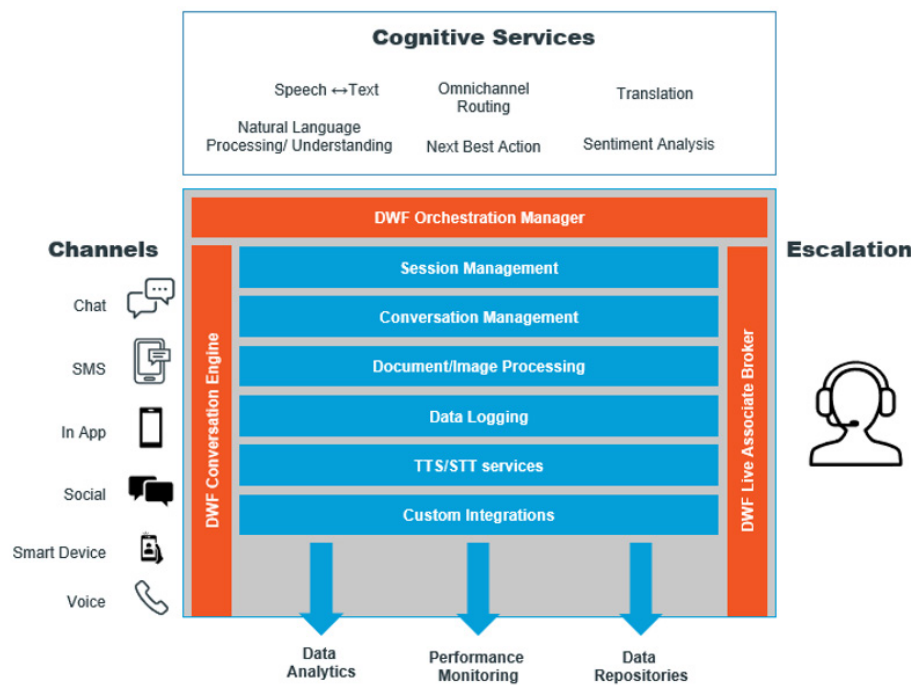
Cognitive Services

Speech ↔Text

Omnichannel Routing

Translation

Natural Language Processing/ Understanding

Next Best Action

Sentiment Analysis

Channels

Chat

SMS

In App

Social

Smart Device

Voice

DWF Orchestration Manager

DWF Conversation Engine

Session Management

Conversation Management

Document/Image Processing

Data Logging

TTS/STT services

Custom Integrations

DWF Live Associate Broker

Escalation

Data Analytics

Performance Monitoring

Data Repositories